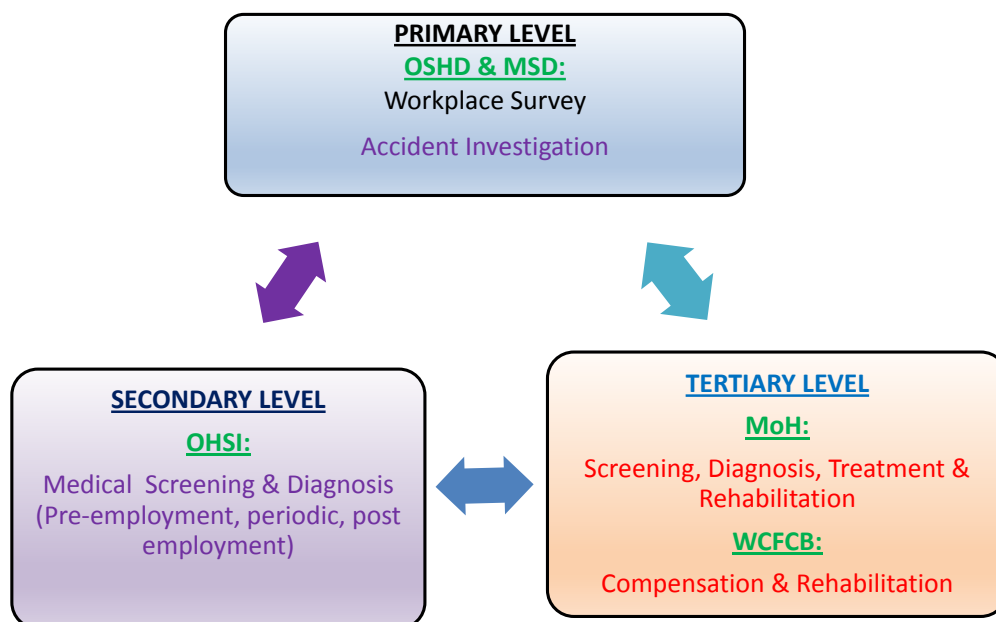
PRIMARY LEVEL
OSHD & MSD:
Workplace Survey
Accident Investigation

SECONDARY LEVEL
OHSI:
Medical Screening & Diagnosis (Pre-employment, periodic, post employment)

TERTIARY LEVEL
MoH:
Screening, Diagnosis, Treatment & Rehabilitation
WCFCB:
Compensation & Rehabilitation